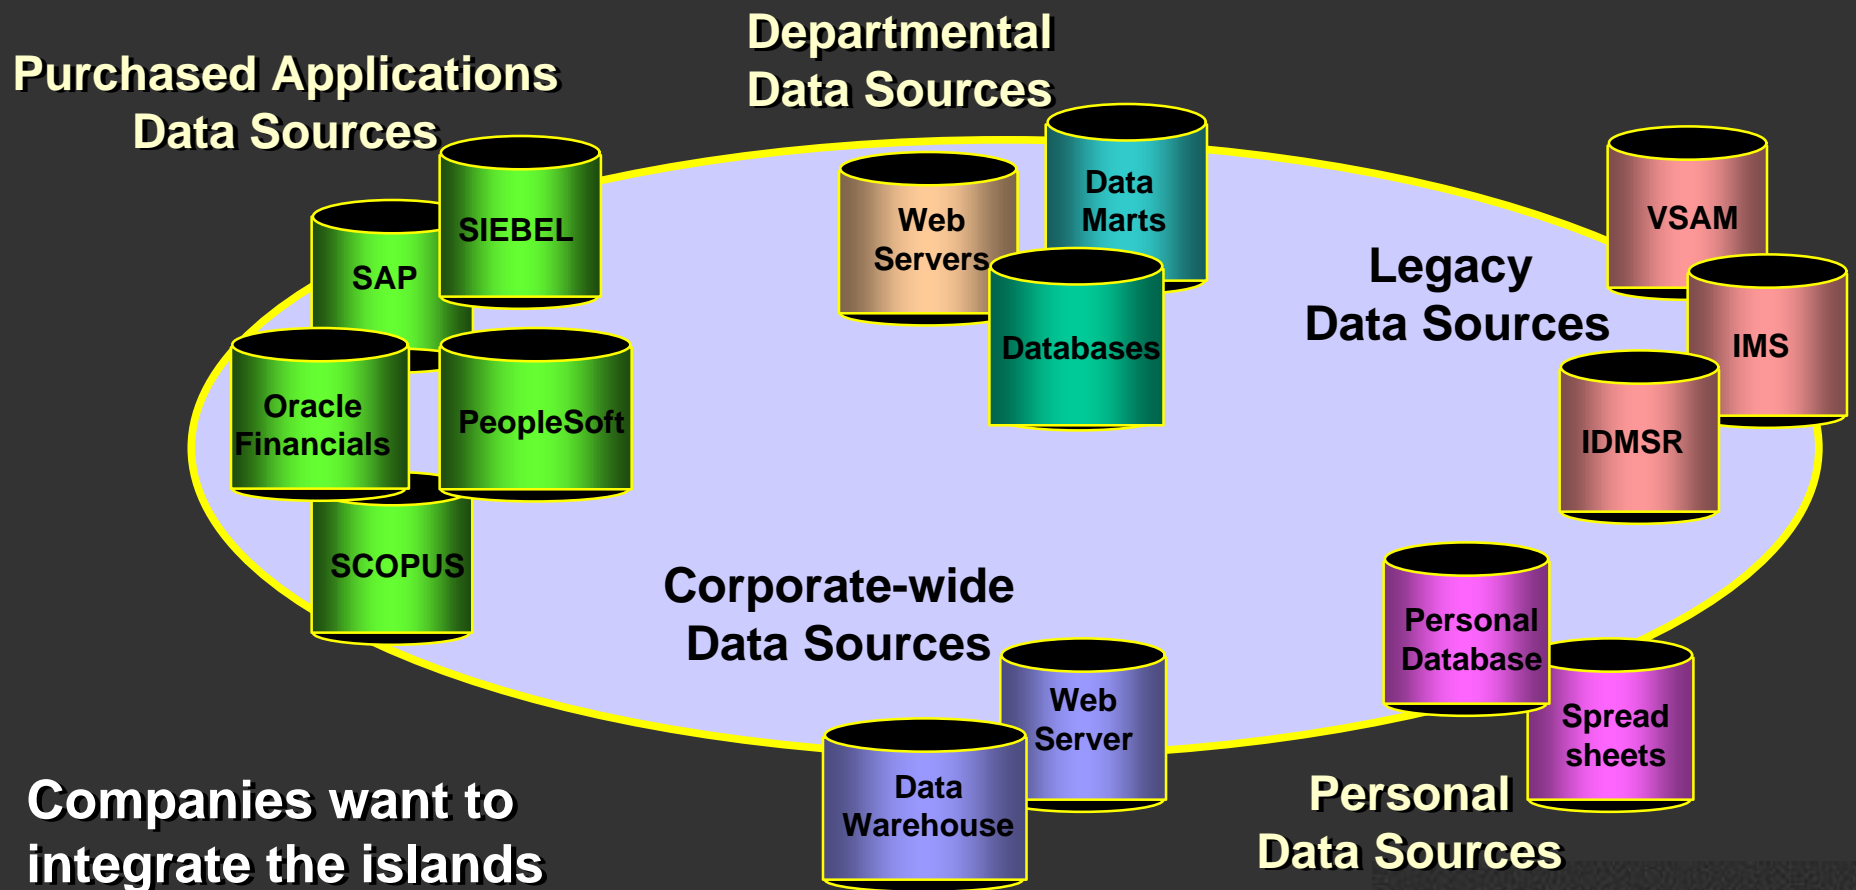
Purchased Applications Data Sources

Departmental Data Sources

SIEBEL

SAP

Oracle Financials

PeopleSoft

SCOPUS

Web Servers

Data Marts

Databases

Legacy Data Sources

VSAM

IMS

IDMSR

Corporate-wide Data Sources

Web Server

Data Warehouse

Personal Database

Spread sheets

Personal Data Sources

Companies want to integrate the islands